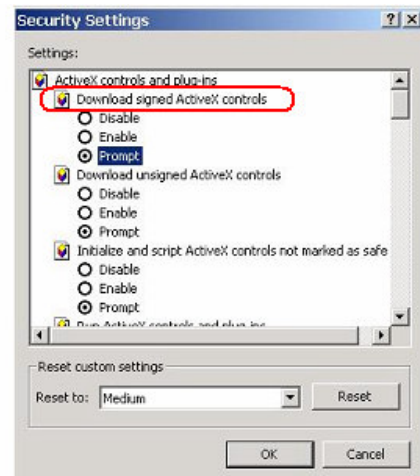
Security Settings

?

X

Settings:

ActiveX controls and plug-ins

Download signed ActiveX controls

Disable

Enable

Prompt

Download unsigned ActiveX controls

Disable

Enable

Prompt

Initialize and script ActiveX controls not marked as safe

Disable

Enable

Prompt

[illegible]

Reset custom settings

Reset to: Medium

Reset

OK

Cancel